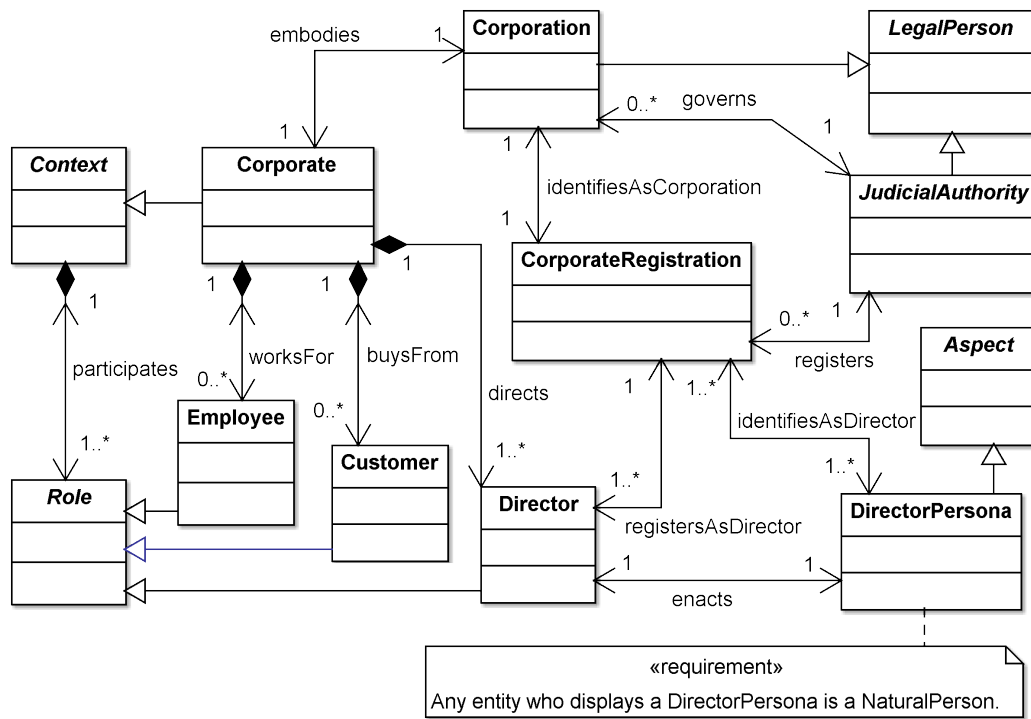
embodies
1
Corporation
LegalPerson
0..*
governs
1
1
Context
Corporate
1
identifiesAsCorporation
JudicialAuthority
1
1
CorporateRegistration
1
1
1
1
0..*
1
participates
worksFor
buysFrom
registers
Aspect
0..*
1
1..*
0..*
directs
identifiesAsDirector
Employee
1..*
Customer
1..*
1..*
Role
1..*
Director
DirectorPersona
registersAsDirector
1
1
enacts
«requirement»
Any entity who displays a DirectorPersona is a NaturalPerson.